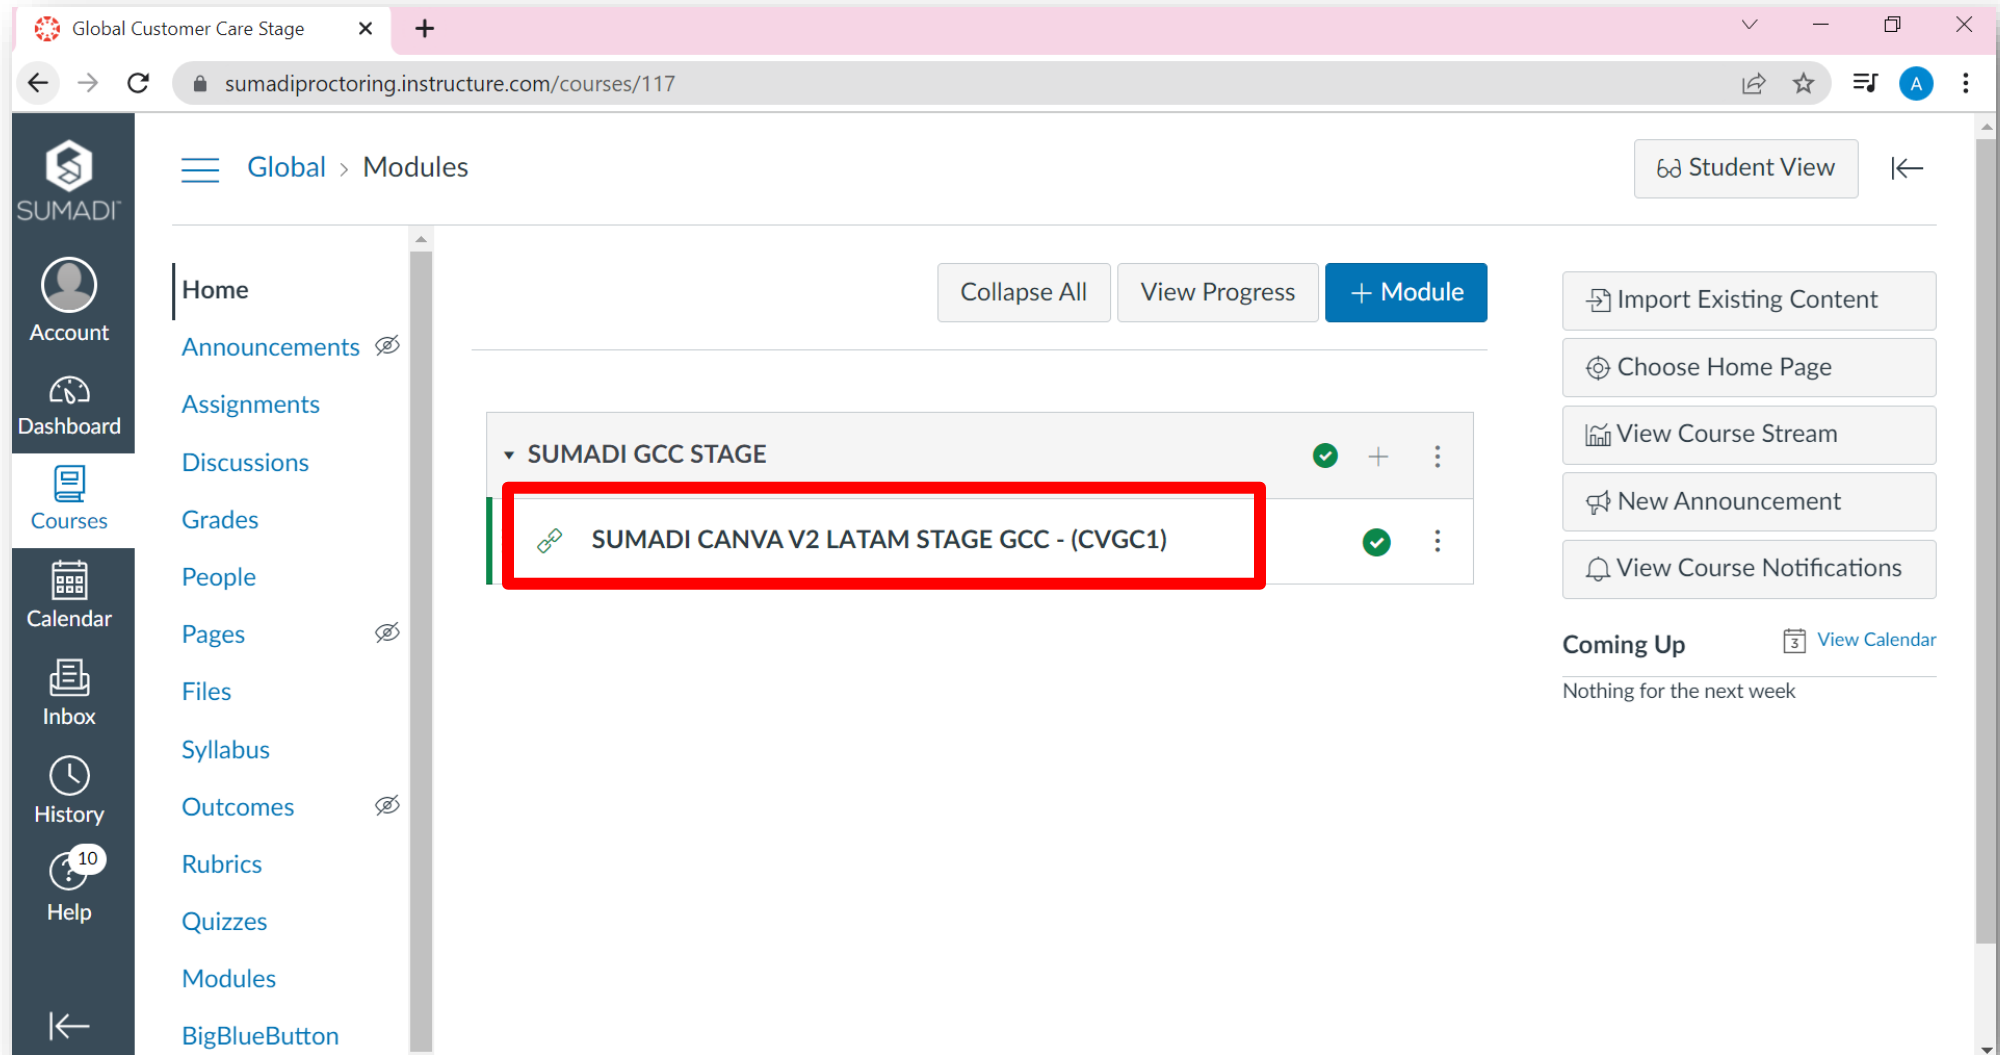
Global Customer Care Stage

sumadiproctoring.instructure.com/courses/117

A

SUMADI

Account

Dashboard

Courses

Calendar

Inbox

History

10

Help

Global > Modules

Student View

Home

Announcements

Assignments

Discussions

Grades

People

Pages

Files

Syllabus

Outcomes

Rubrics

Quizzes

Modules

BigBlueButton

Collapse All

View Progress

+ Module

SUMADI GCC STAGE

SUMADI CANVA V2 LATAM STAGE GCC - (CVGC1)

Import Existing Content

Choose Home Page

View Course Stream

New Announcement

View Course Notifications

Coming Up

View Calendar

Nothing for the next week